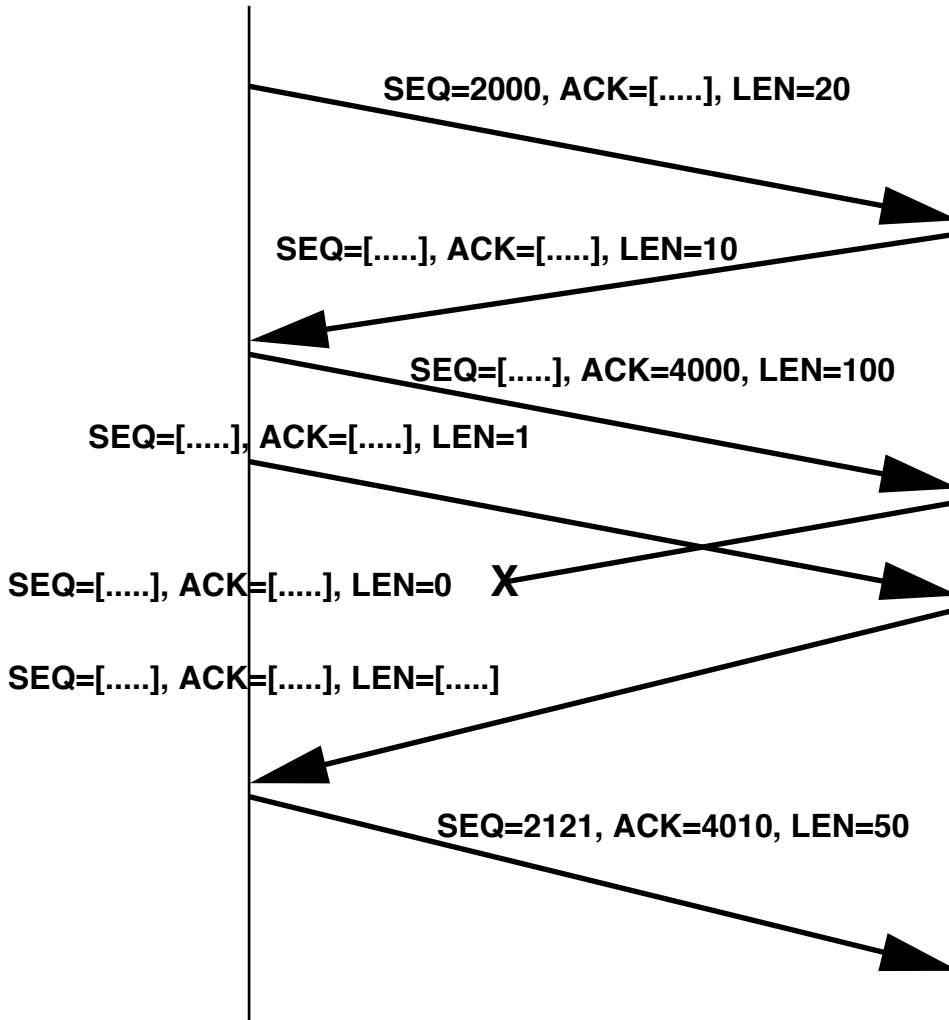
SEQ=2000, ACK=[.....], LEN=20

SEQ=[.....], ACK=[.....], LEN=10

SEQ=[.....], ACK=4000, LEN=100

SEQ=[.....], ACK=[.....], LEN=1

SEQ=[.....], ACK=[.....], LEN=0 X

SEQ=[.....], ACK=[.....], LEN=[.....]

SEQ=2121, ACK=4010, LEN=50